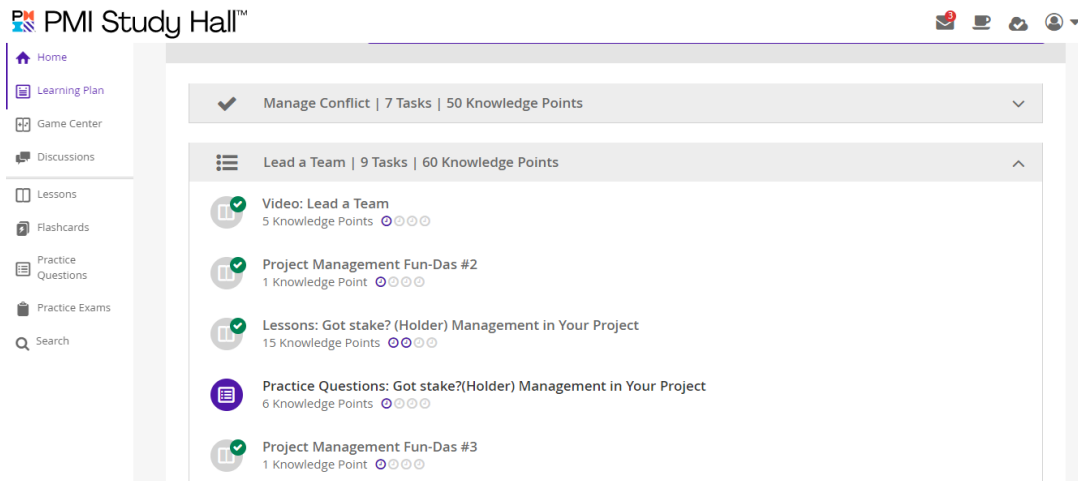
PMI Study Hall™

3

Home
Learning Plan
Game Center
Discussions
Lessons
Flashcards
Practice Questions
Practice Exams
Search

Manage Conflict | 7 Tasks | 50 Knowledge Points

Lead a Team | 9 Tasks | 60 Knowledge Points

Video: Lead a Team
5 Knowledge Points

Project Management Fun-Das #2
1 Knowledge Point

Lessons: Got stake? (Holder) Management in Your Project
15 Knowledge Points

Practice Questions: Got stake?(Holder) Management in Your Project
6 Knowledge Points

Project Management Fun-Das #3
1 Knowledge Point